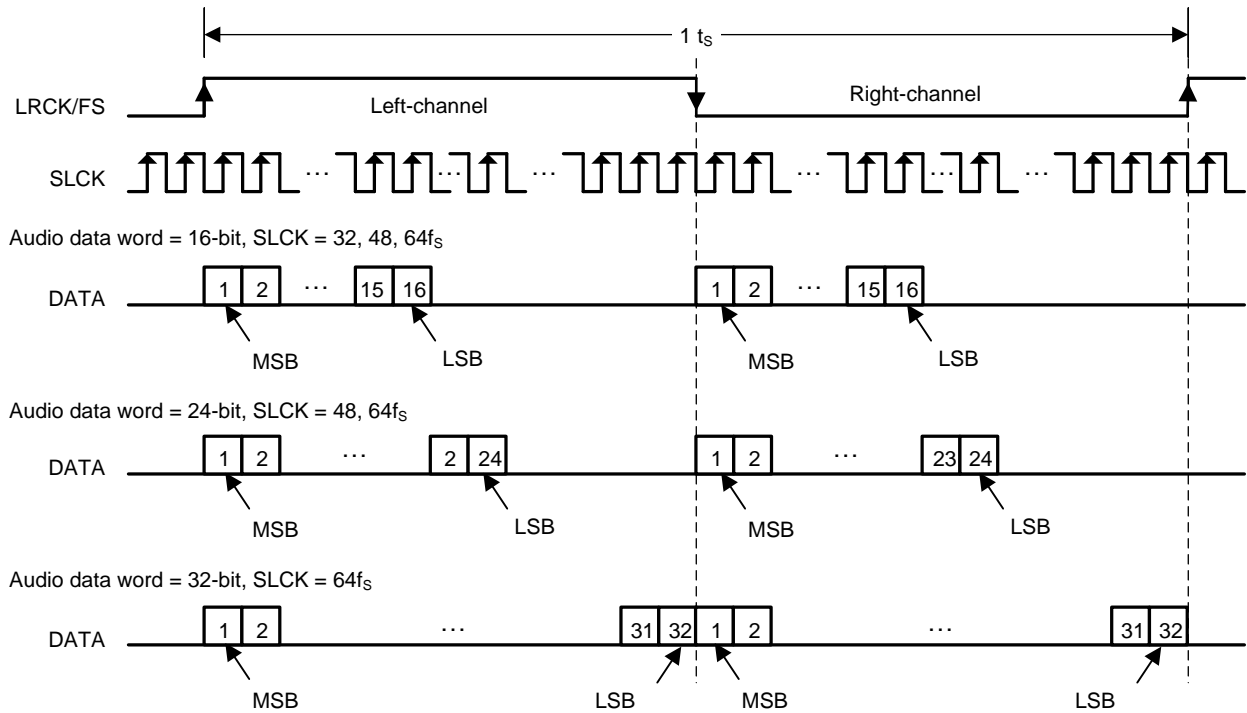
$1\ t_S$

LRCK/FS

Left-channel

Right-channel

SLCK

…

…

…

…

…

…

Audio data word = 16-bit, SLCK = 32, 48, $64f_S$

DATA

1 2 … 15 16

1 2 … 15 16

MSB

LSB

MSB

LSB

Audio data word = 24-bit, SLCK = 48, $64f_S$

DATA

1 2 … 2 24

1 2 … 23 24

MSB

LSB

MSB

LSB

Audio data word = 32-bit, SLCK = $64f_S$

DATA

1 2 … 31 32

1 2 … 31 32

MSB

LSB

MSB

LSB